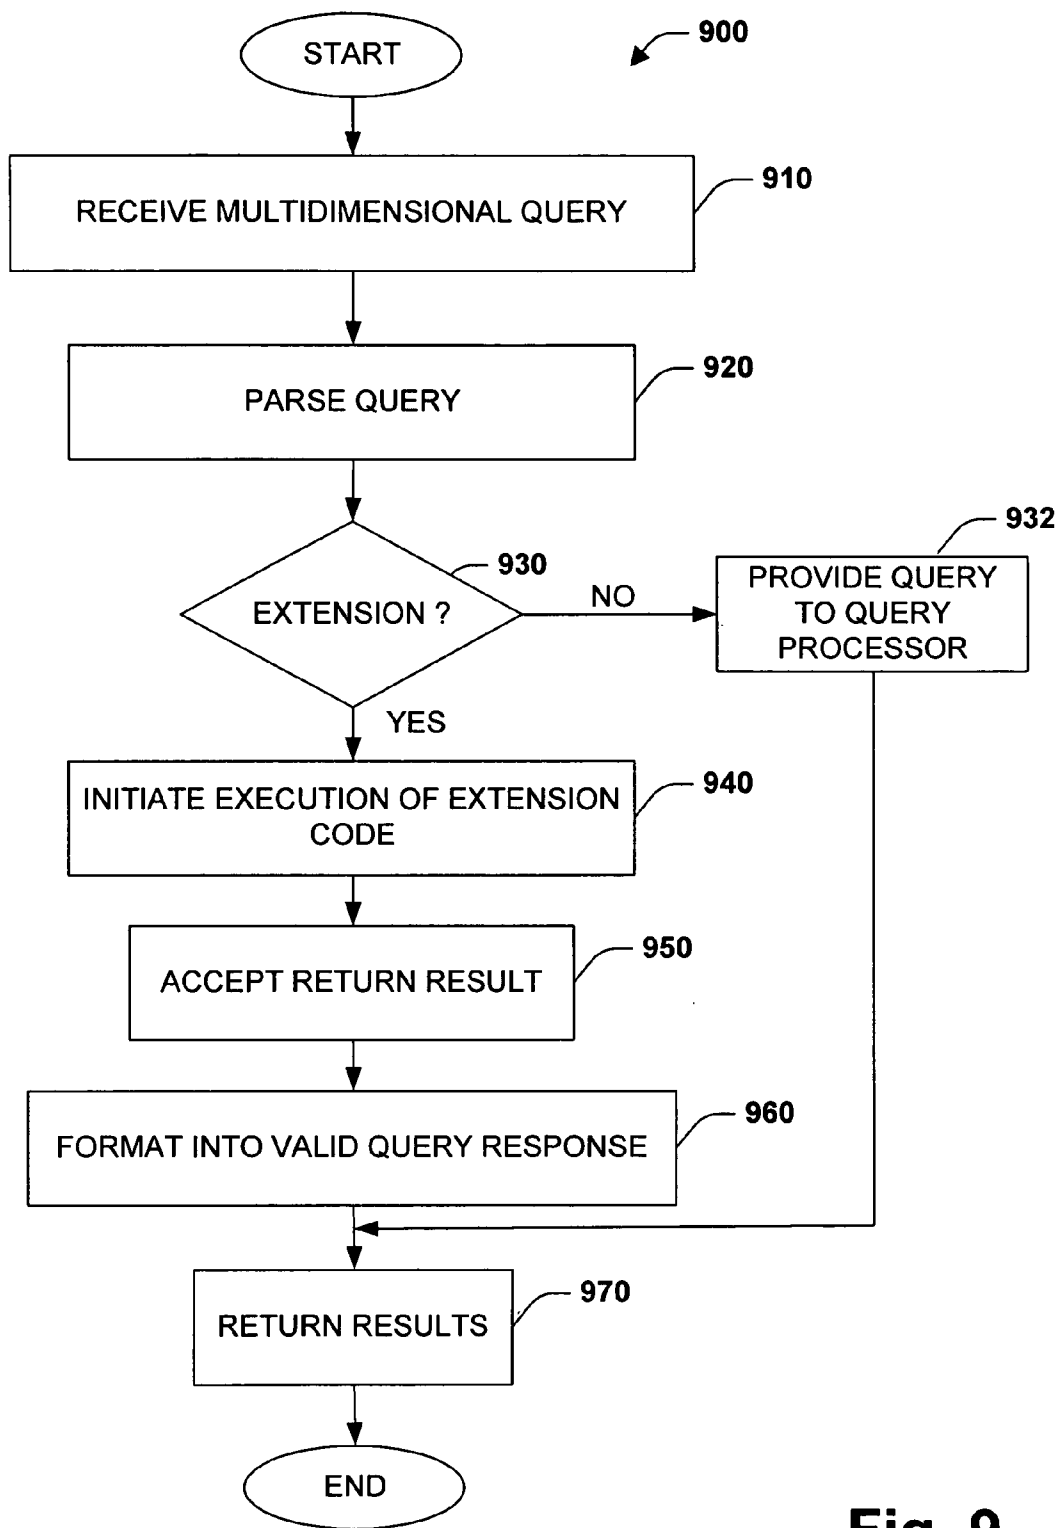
START

900

RECEIVE MULTIDIMENSIONAL QUERY

910

PARSE QUERY

920

EXTENSION ?

930

NO

PROVIDE QUERY TO QUERY PROCESSOR

932

YES

INITIATE EXECUTION OF EXTENSION CODE

940

ACCEPT RETURN RESULT

950

FORMAT INTO VALID QUERY RESPONSE

960

RETURN RESULTS

970

END

Fig. 9